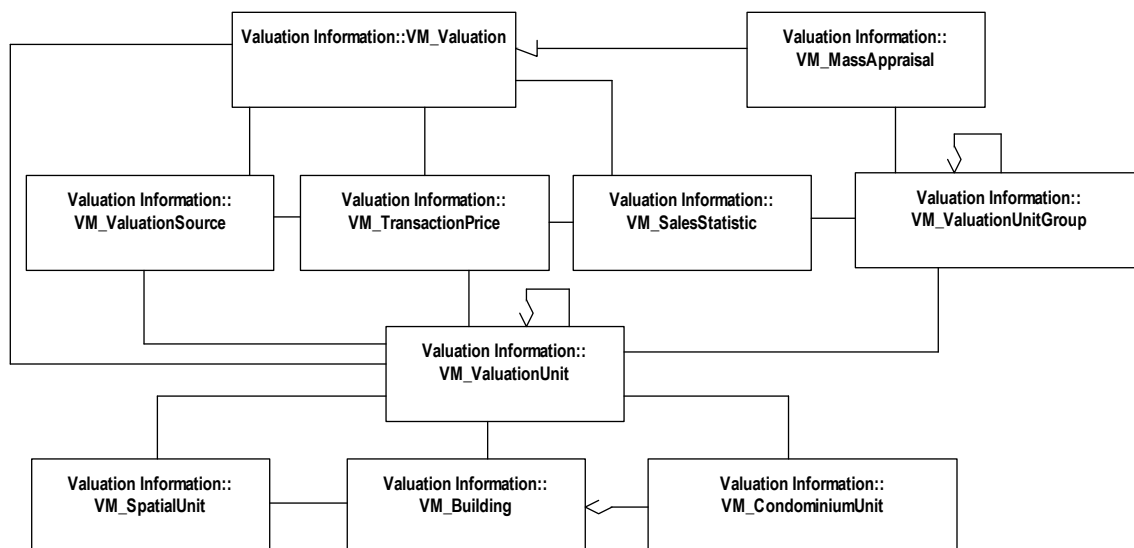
Valuation Information::VM_Valuation

Valuation Information:: VM_MassAppraisal

Valuation Information:: VM_ValuationSource

Valuation Information:: VM_TransactionPrice

Valuation Information:: VM_SalesStatistic

Valuation Information:: VM_ValuationUnitGroup

Valuation Information:: VM_ValuationUnit

Valuation Information:: VM_SpatialUnit

Valuation Information:: VM_Building

Valuation Information:: VM_CondominiumUnit